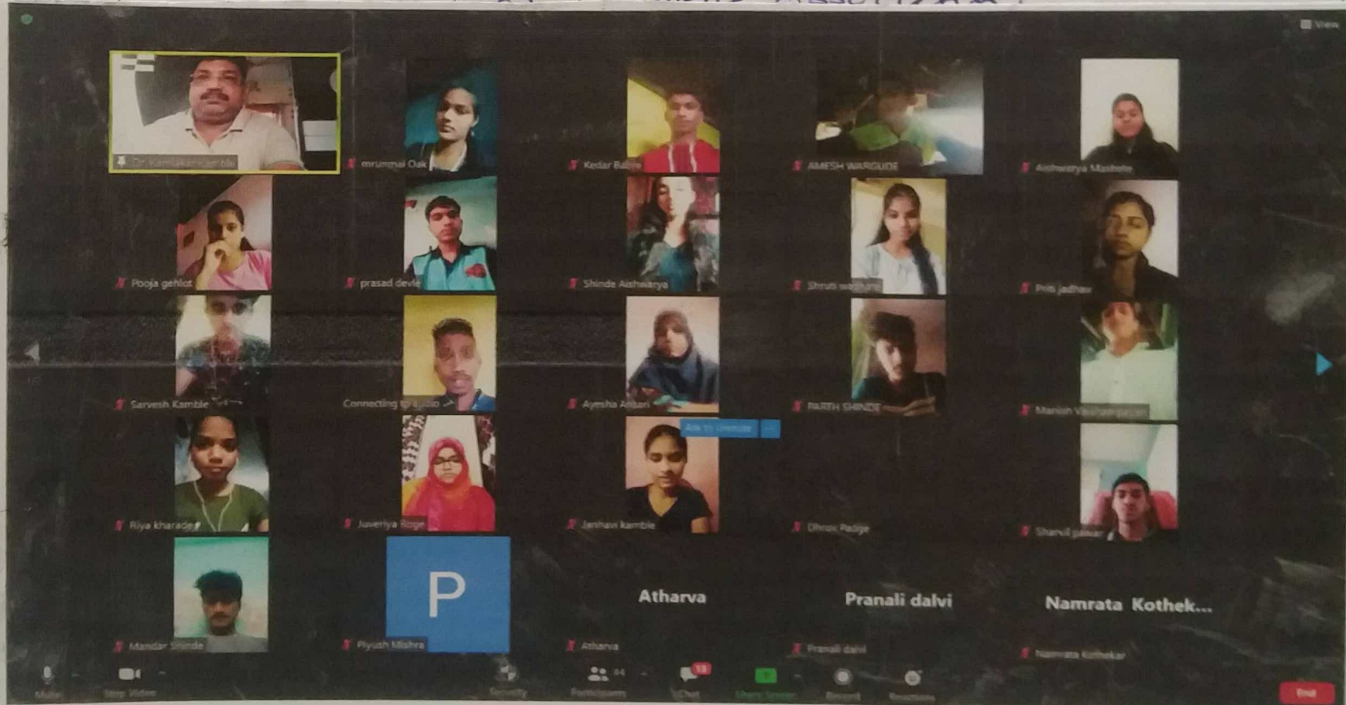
View

Dr. Kamlakar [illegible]

mrunmai Oak

Kedar Babre

AMESH WARGUDE

Aishwarya Mashete

Pooja gehlot

prasad devle

Shinde Aishwarya

Shruti wa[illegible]

Priti jadhav

Sarvesh Kamble

Connecting to audio

Ayesha Ansari

PARTH SHINDE

Manish Vaishampayan

Ask to Unmute

Riya kharade

Juveriya Roge

Janhavi kamble

Dhruv Padge

Sharvil pawar

P

Atharva

Pranali dalvi

Namrata Kothek...

Mandar Shinde

Piyush Mishra

Atharva

Pranali dalvi

Namrata Kothekar

Mute

Stop Video

Security

Participants 44

Chat 18

Share Screen

Record

Reactions

End